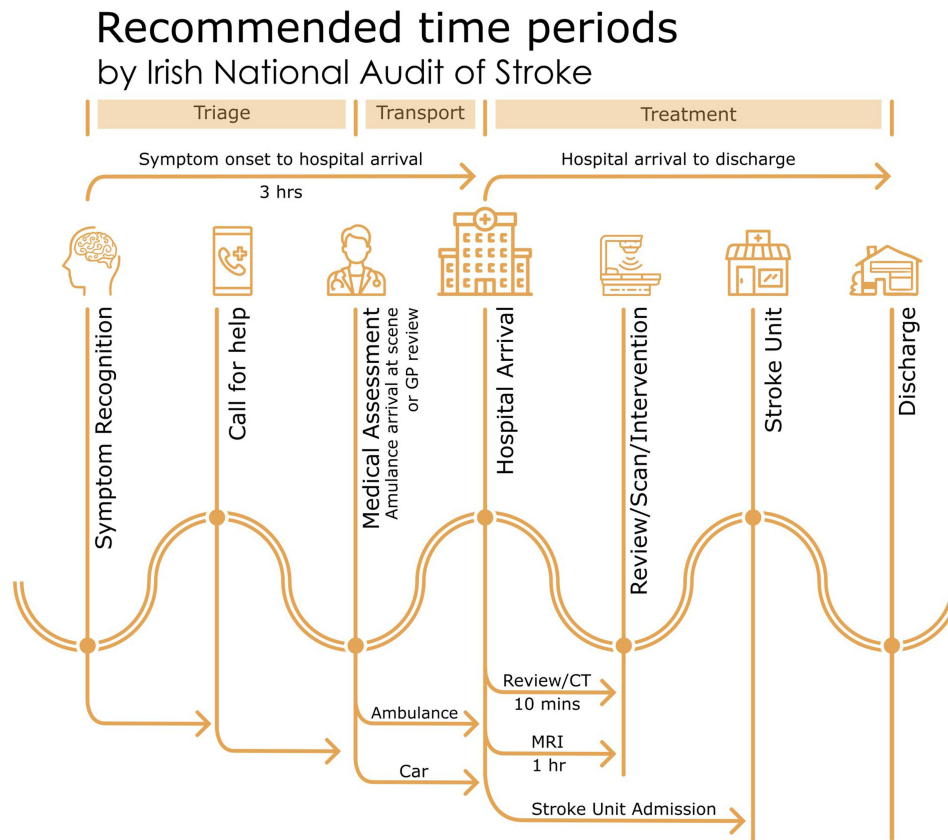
Recommended time periods
by Irish National Audit of Stroke

Triage

Transport

Treatment

Symptom onset to hospital arrival

3 hrs

Hospital arrival to discharge

Symptom Recognition

Call for help

Medical Assessment
Amulance arrival at scene or GP review

Hospital Arrival

Review/Scan/Intervention

Stroke Unit

Discharge

Review/CT
10 mins

Ambulance

MRI
1 hr

Car

Stroke Unit Admission